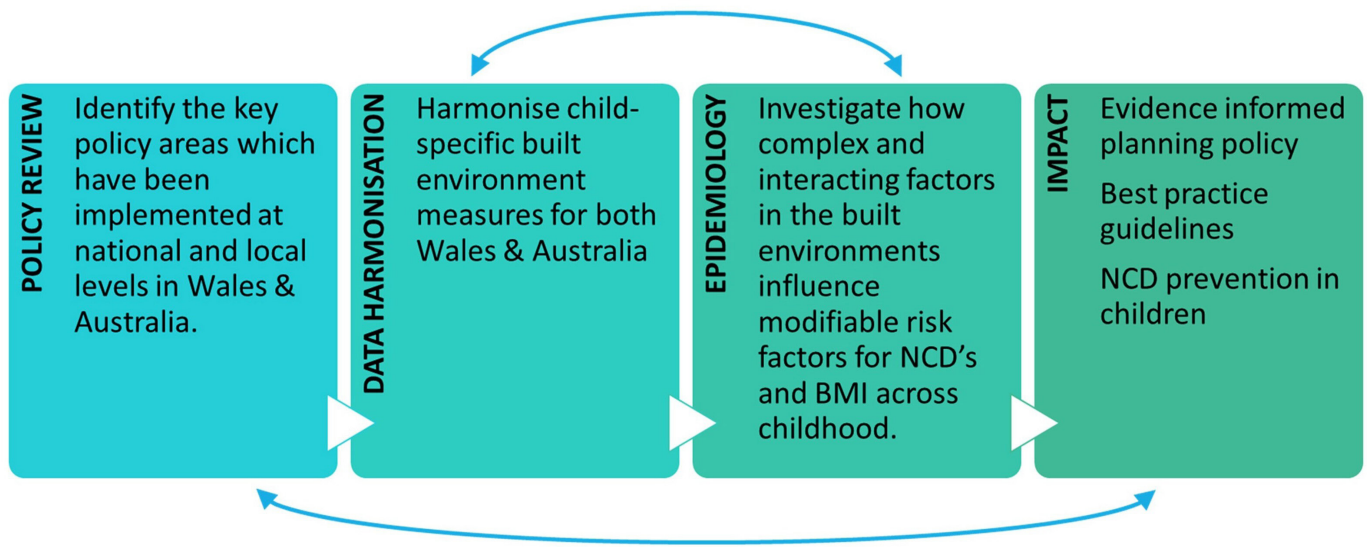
POLICY REVIEW

Identify the key policy areas which have been implemented at national and local levels in Wales & Australia.

DATA HARMONISATION

Harmonise child-specific built environment measures for both Wales & Australia

EPIDEMIOLOGY

Investigate how complex and interacting factors in the built environments influence modifiable risk factors for NCD's and BMI across childhood.

IMPACT

Evidence informed planning policy

Best practice guidelines

NCD prevention in children